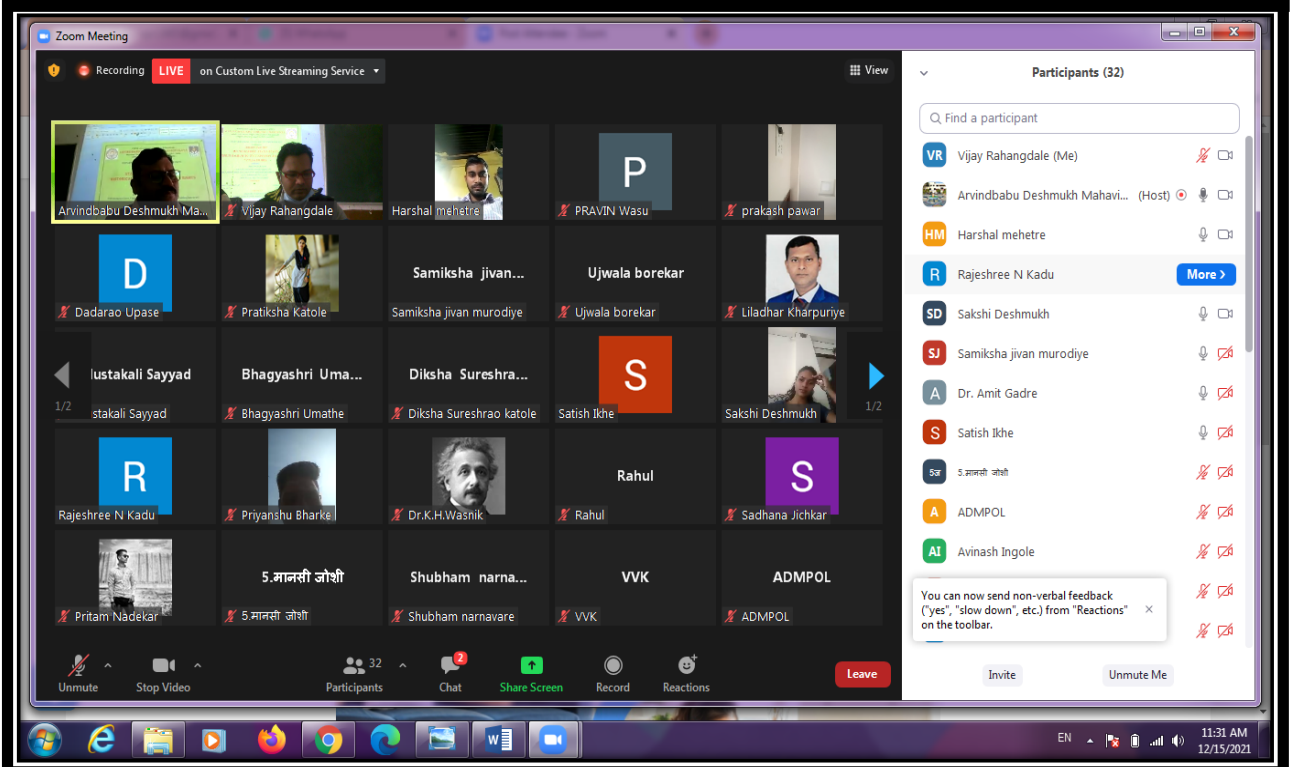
Zoom Meeting

Recording LIVE on Custom Live Streaming Service

View

Arvindbabu Deshmukh Ma...
Vijay Rahangdale
Harshal mehetre
P
PRAVIN Wasu
prakash pawar

D
Dadarao Upase
Pratiksha Katole
Samiksha jivan...
Samiksha jivan murodiye
Ujwala borekar
Ujwala borekar
Liladhar Kharpuriye

lustakali Sayyad
stakali Sayyad
1/2
Bhagyashri Uma...
Bhagyashri Umathe
Diksha Sureshra...
Diksha Sureshrao katole
S
Satish Ikhe
Sakshi Deshmukh
1/2

R
Rajeshree N Kadu
Priyanshu Bharke
Dr.K.H.Wasnik
Rahul
Rahul
S
Sadhana Jichkar

Pritam Nadekar
5.मानसी जोशी
5.मानसी जोशी
Shubham narna...
Shubham narnavare
VVK
VVK
ADMPOL
ADMPOL

Unmute
Stop Video
32
Participants
2
Chat
Share Screen
Record
Reactions
Leave

Participants (32)

Find a participant

VR Vijay Rahangdale (Me)
Arvindbabu Deshmukh Mahavi... (Host)
HM Harshal mehetre
R Rajeshree N Kadu More
SD Sakshi Deshmukh
SJ Samiksha jivan murodiye
A Dr. Amit Gadre
S Satish Ikhe
5.मानसी जोशी
A ADMPOL
AI Avinash Ingole

You can now send non-verbal feedback ("yes", "slow down", etc.) from "Reactions" on the toolbar.

Invite
Unmute Me

EN
11:31 AM
12/15/2021